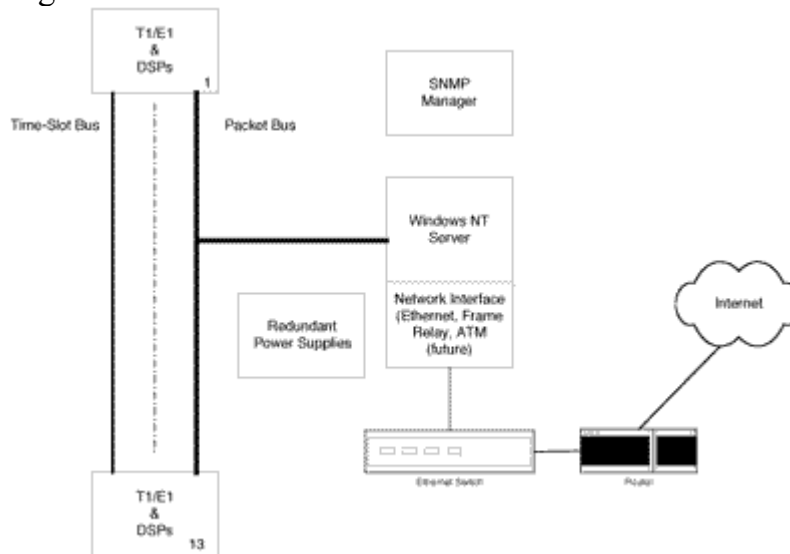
T1/E1
&
DSPs
1

Time-Slot Bus

Packet Bus

SNMP Manager

Windows NT Server

Network Interface (Ethernet, Frame Relay, ATM (future)

Redundant Power Supplies

Internet

Ethernet Switch

Router

T1/E1
&
DSPs
13